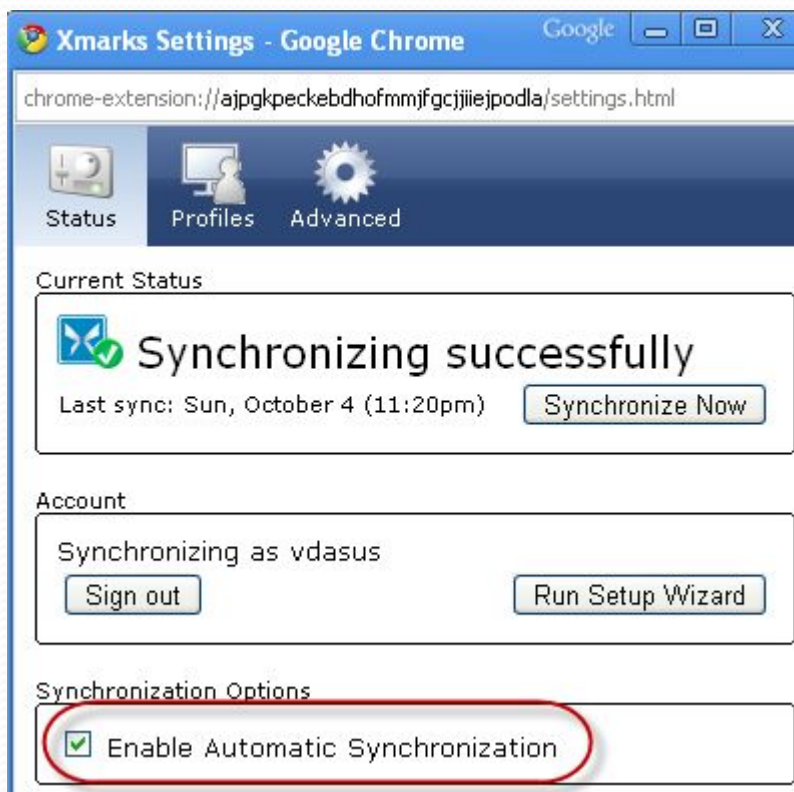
Xmarks Settings - Google Chrome

Google

chrome-extension://ajpgkpeckebdhofmmjfgcjjiiejpodla/settings.html

Status

Profiles

Advanced

Current Status

Synchronizing successfully

Last sync: Sun, October 4 (11:20pm)

Synchronize Now

Account

Synchronizing as vdasus

Sign out

Run Setup Wizard

Synchronization Options

Enable Automatic Synchronization